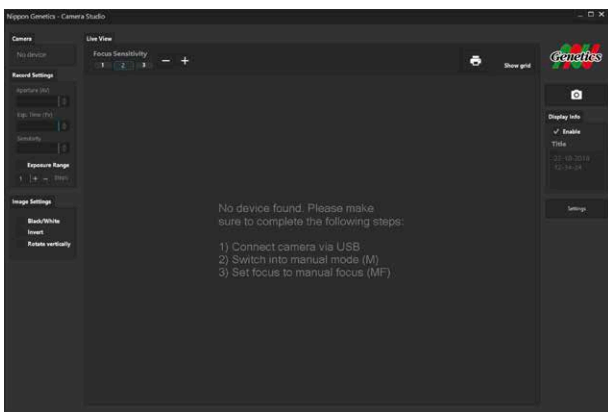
Nippon Genetics - Camera Studio

Camera

No device

Record Settings

Aperture (Av)

Exp. Time (Tv)

Sensitivity

Exposure Range

1 + − Steps

Image Settings

Black/White

Invert

Rotate vertically

Live View

Focus Sensitivity

1 2 3 − +

Show grid

No device found. Please make sure to complete the following steps:

1) Connect camera via USB
2) Switch into manual mode (M)
3) Set focus to manual focus (MF)

Genetics

Display Info

✓ Enable

Title

22-10-2018
12:34:24

Settings